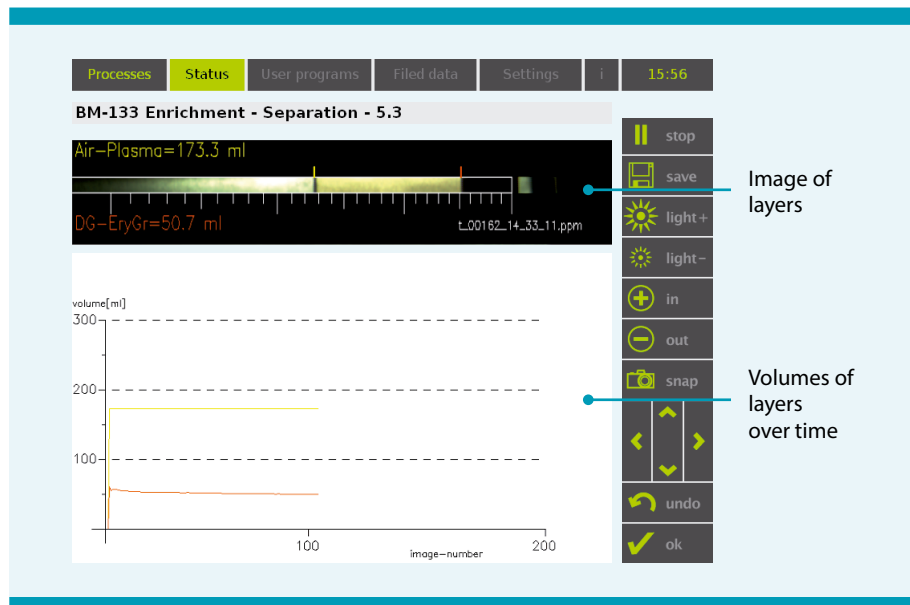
Processes | Status | User programs | Filed data | Settings | i | 15:56

BM-133 Enrichment - Separation - 5.3

Air-Plasma=173.3 ml

DG-EryGr=50.7 ml

t_00162_14_33_11.ppm

volume[ml]

300

200

100

100

200

image-number

stop

save

light+

light-

in

out

snap

undo

ok

Image of layers

Volumes of layers over time